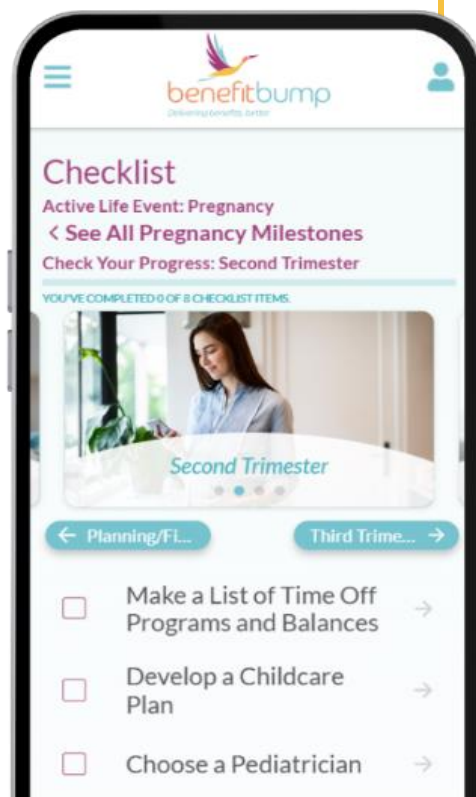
benefitbump
Delivering benefits better

Checklist
Active Life Event: Pregnancy
< See All Pregnancy Milestones
Check Your Progress: Second Trimester

YOU'VE COMPLETED 0 OF 8 CHECKLIST ITEMS.

Second Trimester

← Planning/Fi...
Third Trime... →

Make a List of Time Off Programs and Balances →

Develop a Childcare Plan →

Choose a Pediatrician →